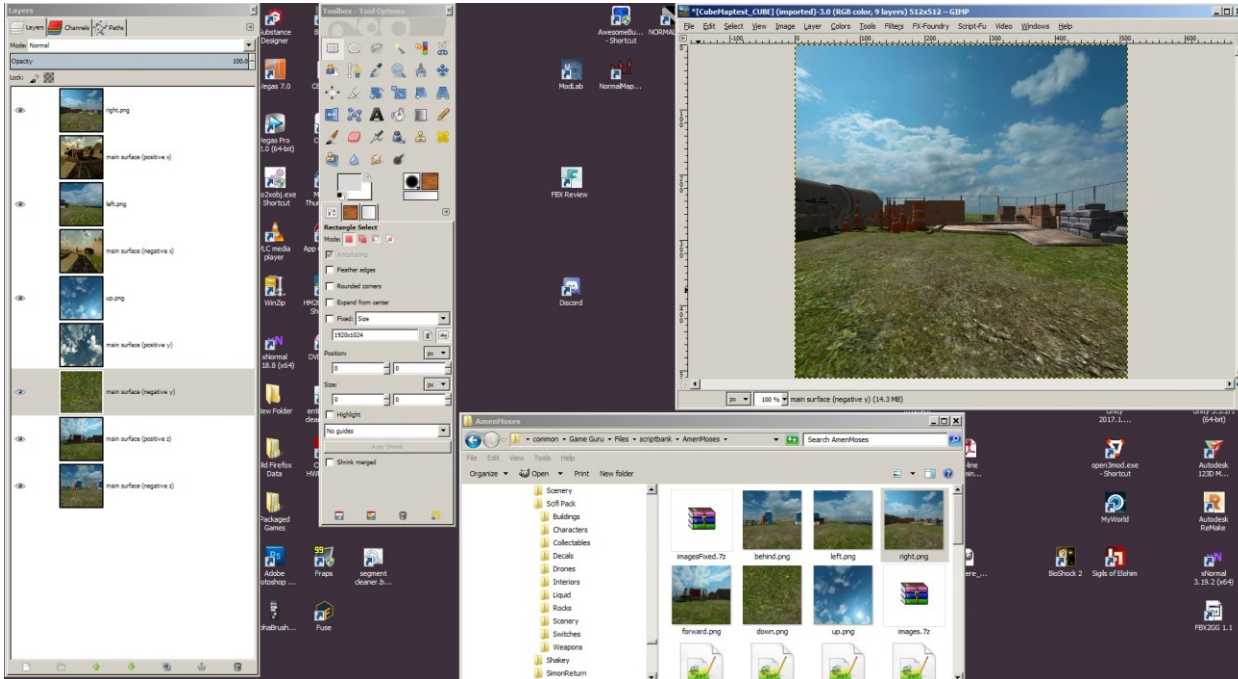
Layers

Layers Channels Paths

Mode: Normal

Opacity 100.0

Lock:

right.png

main surface (positive x)

left.png

main surface (negative x)

up.png

main surface (positive y)

main surface (negative y)

main surface (positive z)

main surface (negative z)

Toolbox - Tool Options

Rectangle Select

Mode:

Antialiasing

Feather edges

Rounded corners

Expand from center

Fixed: Size

1920x1024

Position:

px

0

0

Size:

px

0

0

Highlight

No guides

Auto Shrink

Shrink merged

Substance Designer

Vegas 7.0

Vegas Pro 3.0 (64-bit)

o2xobj.exe Shortcut

VLC media player

WinZip

xNormal 18.8 (x64)

New Folder

ld Firefox Data

Packaged Games

Adobe otoshop ...

Fraps

segment cleaner.b...

phaBrush...

Fuse

AwesomeBu... - Shortcut

NORMA

ModLab

NormalMap...

FBX Review

Discord

*[CubeMaptest_CUBE] (imported)-3.0 (RGB color, 9 layers) 512x512 – GIMP

File Edit Select View Image Layer Colors Tools Filters FX-Foundry Script-Fu Video Windows Help

px 100 % main surface (negative y) (14.3 MB)

AmenMoses

« common › Game Guru › Files › scriptbank › AmenMoses ›

Search AmenMoses

File Edit View Tools Help

Organize Open Print New folder

Scenery

Scifi Pack

Buildings

Characters

Collectables

Decals

Drones

Interiors

Liquid

Rocks

Scenery

Switches

Weapons

Shakey

SimonReturn

imagesFixed.7z

behind.png

left.png

right.png

forward.png

down.png

up.png

images.7z

Unity 2017.1...

open3mod.exe - Shortcut

Autodesk 123D M...

(64-bit)

MyWorld

Autodesk ReMake

BioShock 2

Sigils of Elohim

xNormal 3.19.2 (x64)

FBX2GG 1.1